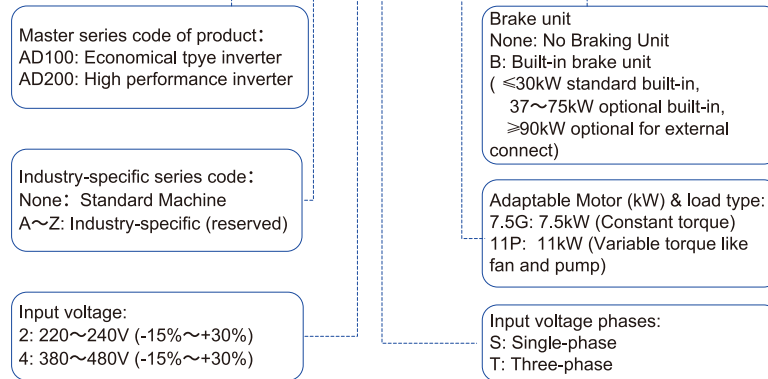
Master series code of product：
AD100: Economical tpye inverter
AD200: High performance inverter

Industry-specific series code：
None：Standard Machine
A～Z: Industry-specific (reserved)

Input voltage:
2: 220～240V (-15%～+30%)
4: 380～480V (-15%～+30%)

Brake unit
None: No Braking Unit
B: Built-in brake unit
( ≤30kW standard built-in, 37～75kW optional built-in, ≥90kW optional for external connect)

Adaptable Motor (kW) & load type:
7.5G: 7.5kW (Constant torque)
11P: 11kW (Variable torque like fan and pump)

Input voltage phases:
S: Single-phase
T: Three-phase